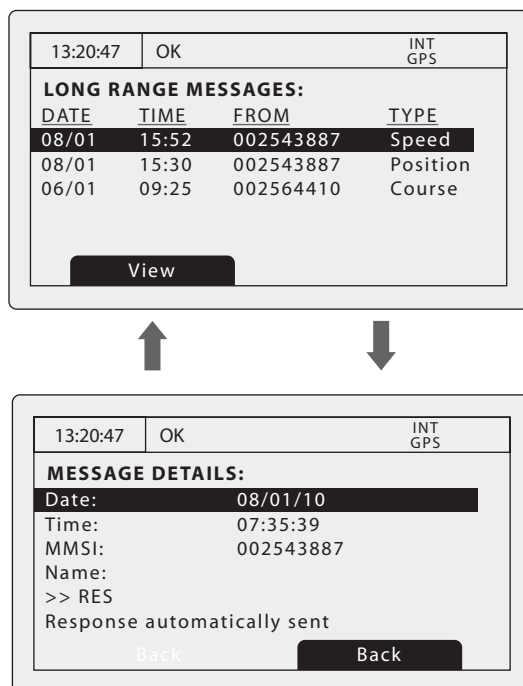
13:20:47 OK INT GPS

LONG RANGE MESSAGES:

| DATE | TIME | FROM | TYPE |
|---|---|---|---|
| 08/01 | 15:52 | 002543887 | Speed |
| 08/01 | 15:30 | 002543887 | Position |
| 06/01 | 09:25 | 002564410 | Course |

View

13:20:47 OK INT GPS

MESSAGE DETAILS:

Date: 08/01/10
Time: 07:35:39
MMSI: 002543887
Name:
>> RES
Response automatically sent

Back Back